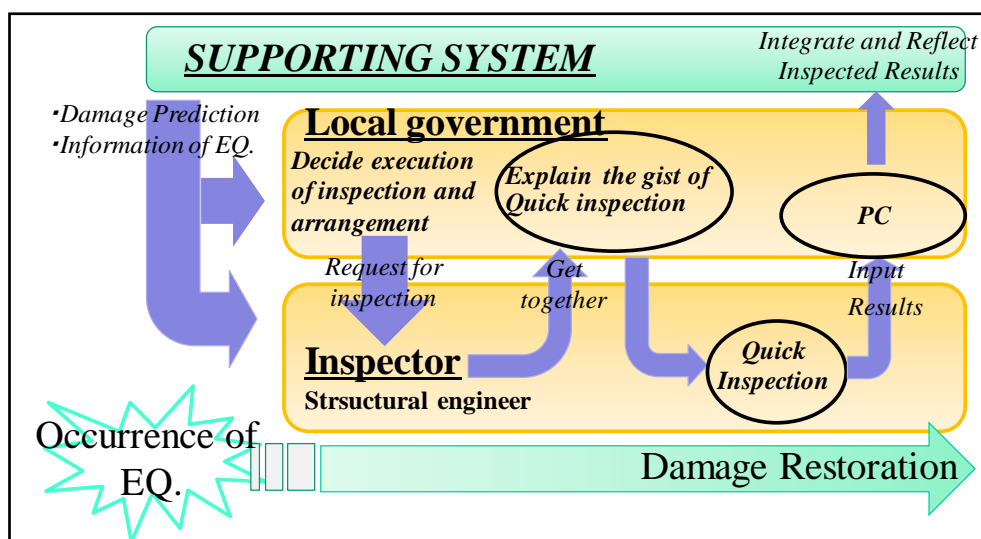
SUPPORTING SYSTEM

Integrate and Reflect Inspected Results

･Damage Prediction
･Information of EQ.

Local government

Decide execution of inspection and arrangement

Explain the gist of Quick inspection

PC

Request for inspection

Get together

Input Results

Inspector

Strsuctural engineer

Quick Inspection

Occurrence of EQ.

Damage Restoration